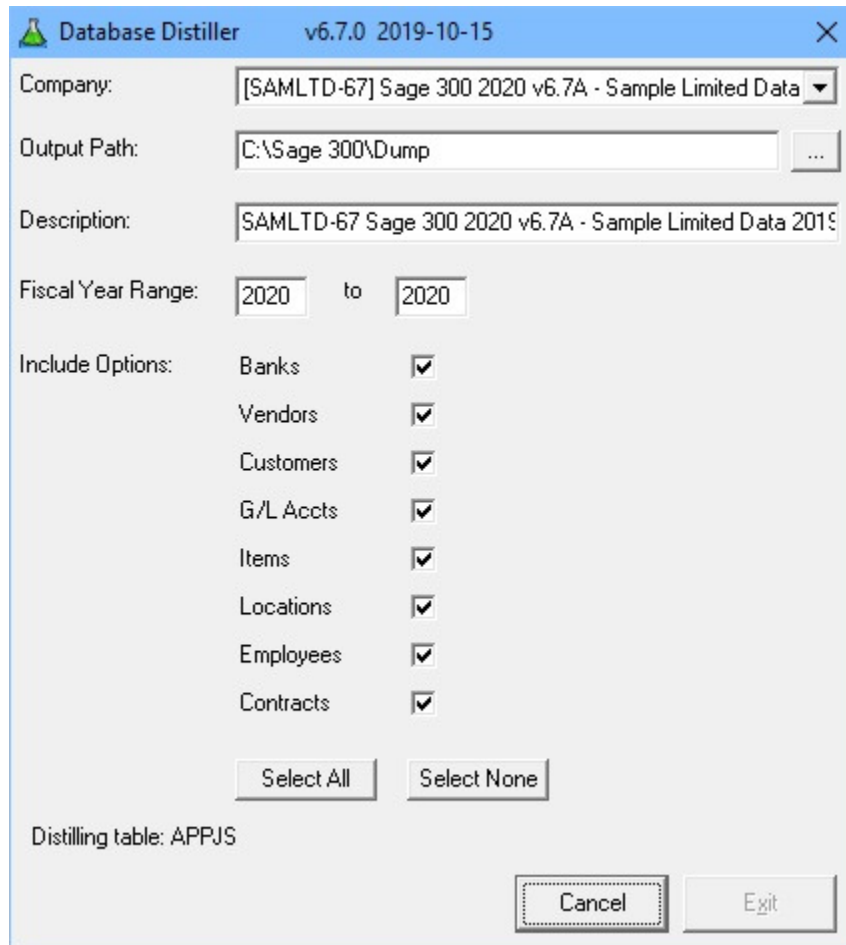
Database Distiller v6.7.0 2019-10-15

Company: [SAMLTD-67] Sage 300 2020 v6.7A - Sample Limited Data

Output Path: C:\Sage 300\Dump ...

Description: SAMLTD-67 Sage 300 2020 v6.7A - Sample Limited Data 201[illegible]

Fiscal Year Range: 2020 to 2020

Include Options:
Banks
Vendors
Customers
G/L Accts
Items
Locations
Employees
Contracts

Select All
Select None

Distilling table: APPJS

Cancel
Exit